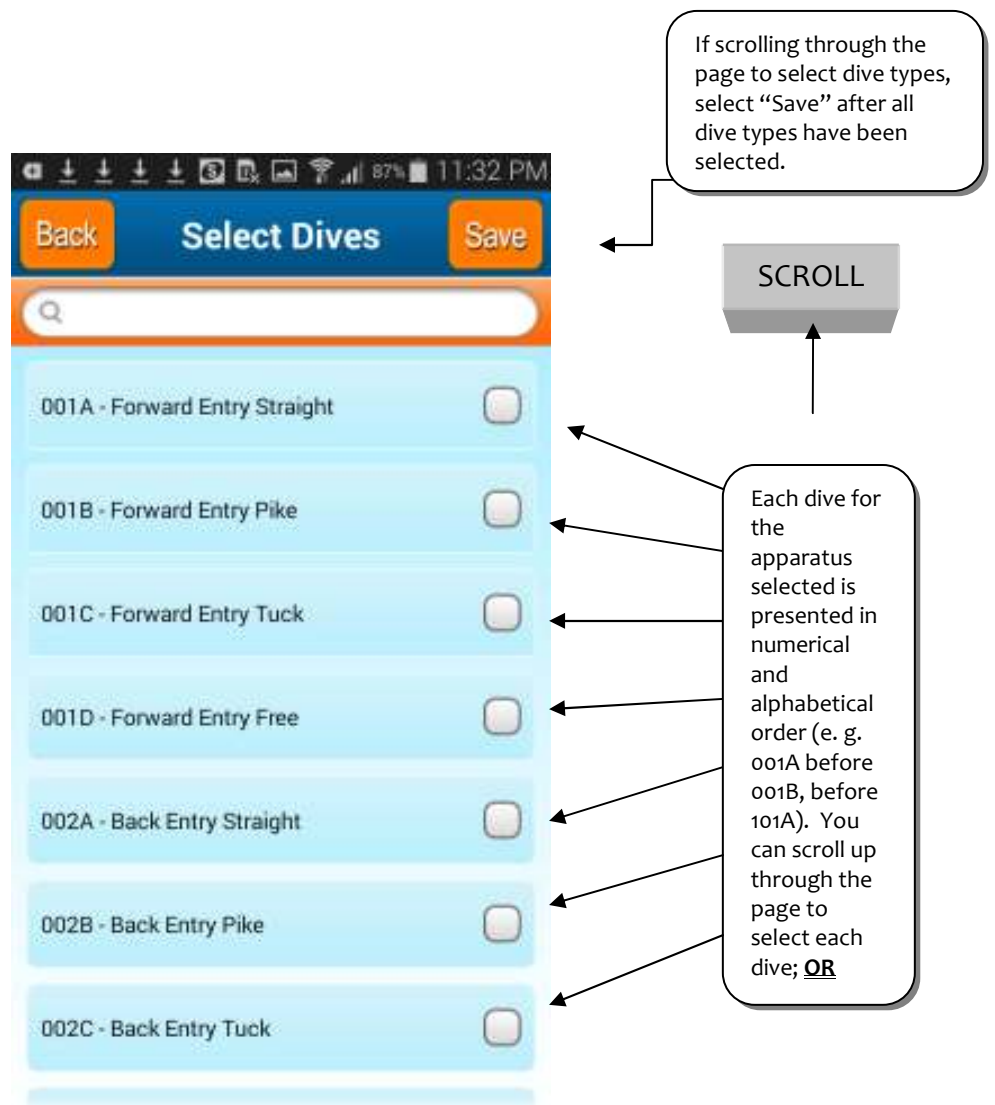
If scrolling through the page to select dive types, select "Save" after all dive types have been selected.

87% 11:32 PM

Back Select Dives Save

SCROLL

001A - Forward Entry Straight

001B - Forward Entry Pike

001C - Forward Entry Tuck

001D - Forward Entry Free

002A - Back Entry Straight

002B - Back Entry Pike

002C - Back Entry Tuck

Each dive for the apparatus selected is presented in numerical and alphabetical order (e. g. 001A before 001B, before 101A). You can scroll up through the page to select each dive; **OR**